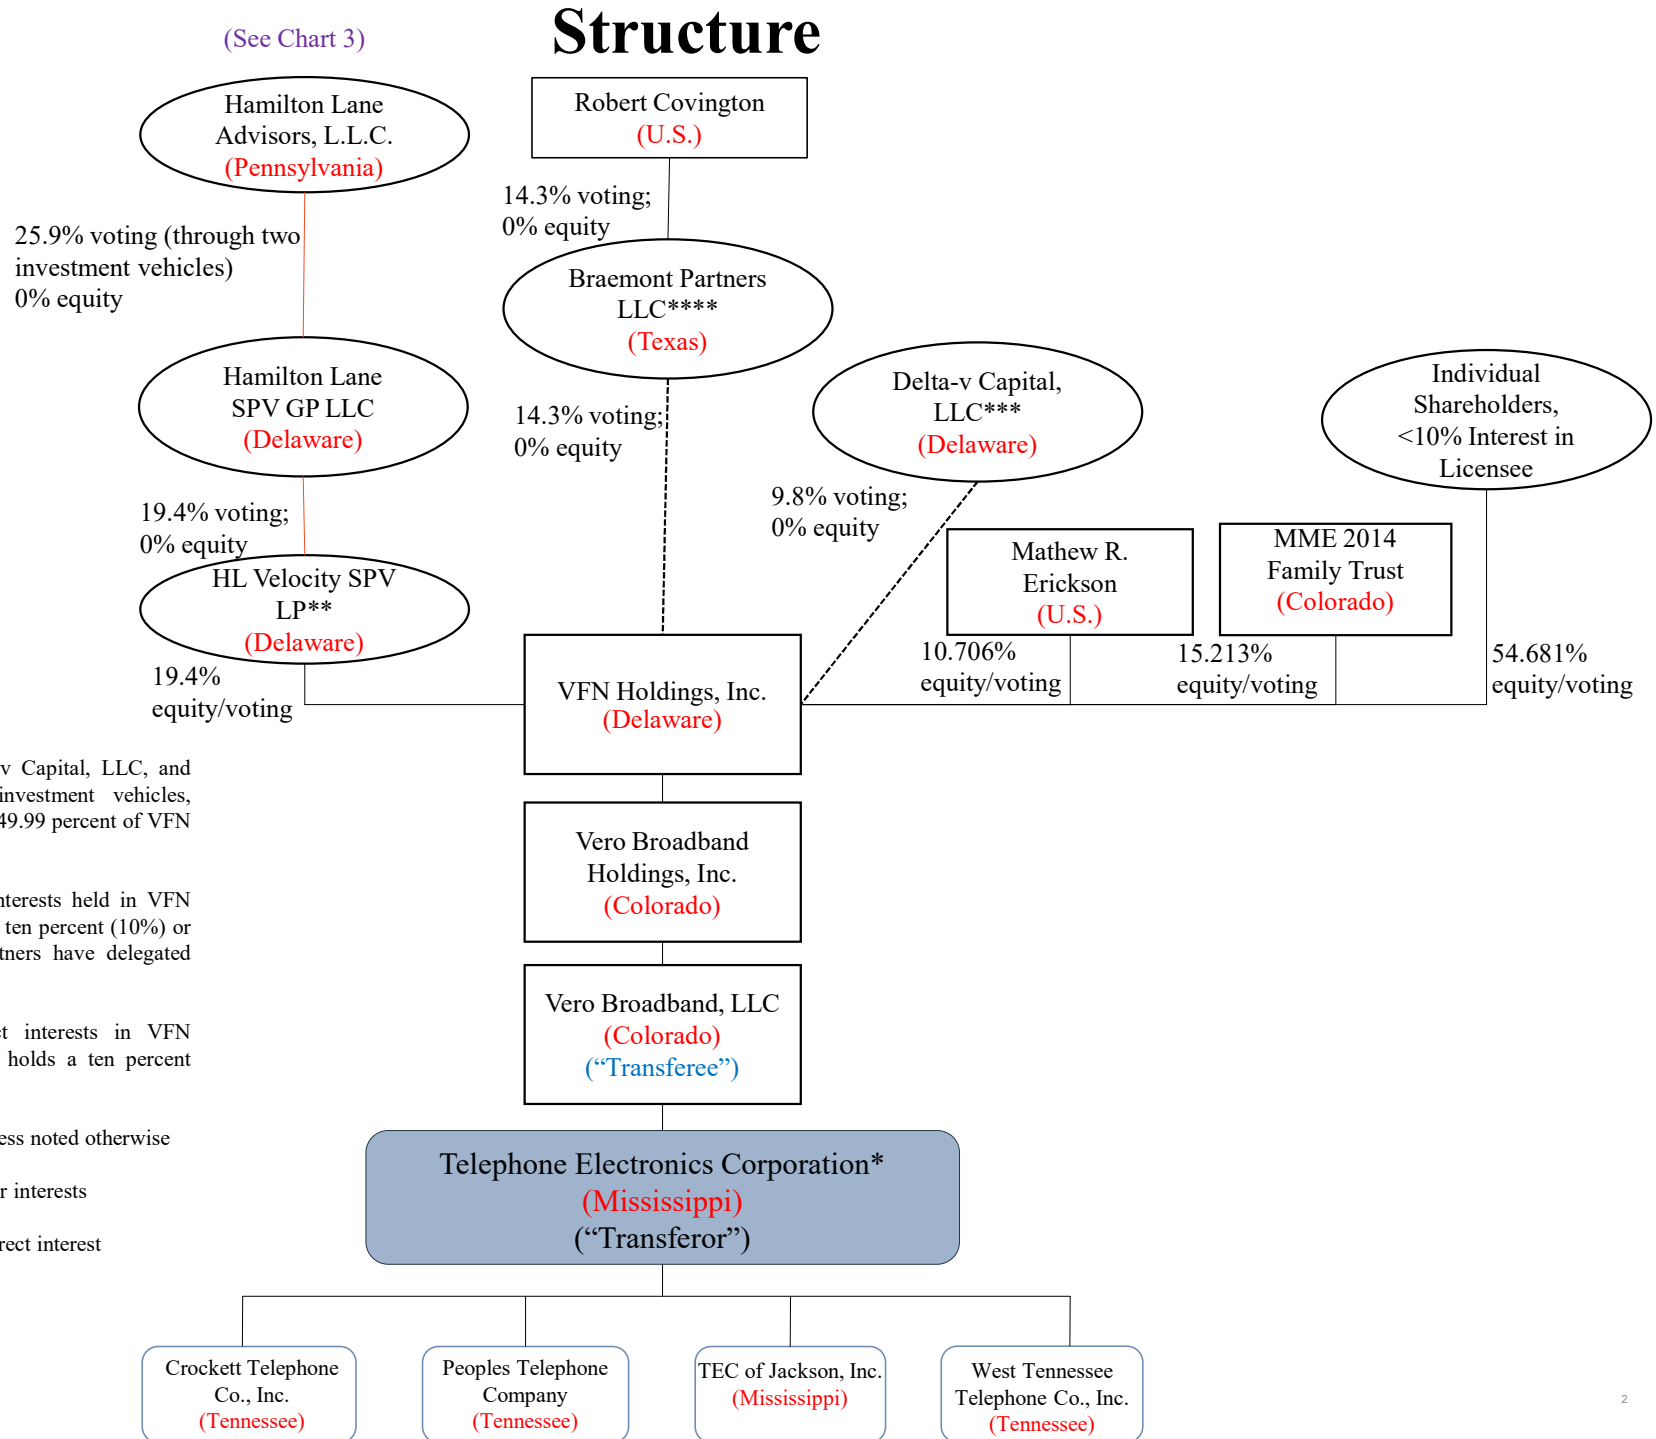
Structure

(See Chart 3)

Hamilton Lane Advisors, L.L.C. (Pennsylvania)

Robert Covington (U.S.)

14.3% voting; 0% equity

25.9% voting (through two investment vehicles) 0% equity

Braemont Partners LLC**** (Texas)

Hamilton Lane SPV GP LLC (Delaware)

14.3% voting; 0% equity

Delta-v Capital, LLC*** (Delaware)

Individual Shareholders, <10% Interest in Licensee

19.4% voting; 0% equity

9.8% voting; 0% equity

Mathew R. Erickson (U.S.)

MME 2014 Family Trust (Colorado)

HL Velocity SPV LP** (Delaware)

10.706% equity/voting

15.213% equity/voting

54.681% equity/voting

19.4% equity/voting

VFN Holdings, Inc. (Delaware)

v Capital, LLC, and investment vehicles, 49.99 percent of VFN

nterests held in VFN ten percent (10%) or tners have delegated

t interests in VFN holds a ten percent

Vero Broadband Holdings, Inc. (Colorado)

Vero Broadband, LLC (Colorado) (“Transferee”)

ess noted otherwise

r interests

rect interest

Telephone Electronics Corporation* (Mississippi) (“Transferor”)

Crockett Telephone Co., Inc. (Tennessee)

Peoples Telephone Company (Tennessee)

TEC of Jackson, Inc. (Mississippi)

West Tennessee Telephone Co., Inc. (Tennessee)

2